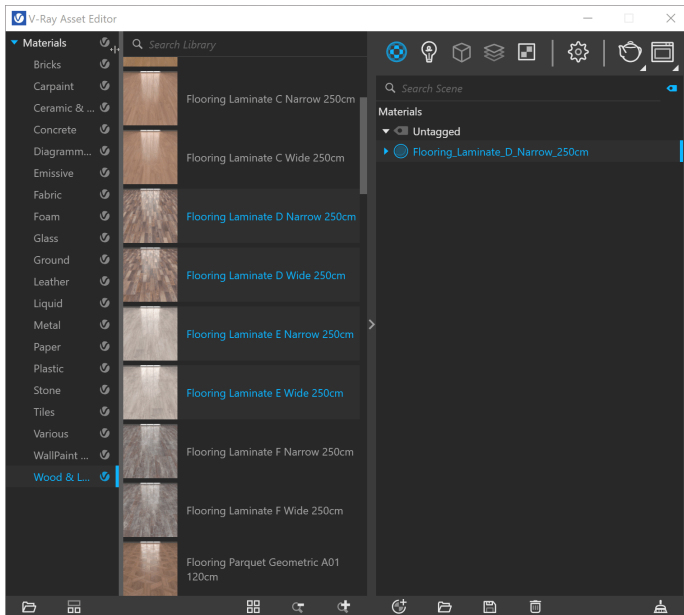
V-Ray Asset Editor

Materials
Bricks
Carpaint
Ceramic & ...
Concrete
Diagramm...
Emissive
Fabric
Foam
Glass
Ground
Leather
Liquid
Metal
Paper
Plastic
Stone
Tiles
Various
WallPaint ...
Wood & L...

Search Library

Flooring Laminate C Narrow 250cm
Flooring Laminate C Wide 250cm
Flooring Laminate D Narrow 250cm
Flooring Laminate D Wide 250cm
Flooring Laminate E Narrow 250cm
Flooring Laminate E Wide 250cm
Flooring Laminate F Narrow 250cm
Flooring Laminate F Wide 250cm
Flooring Parquet Geometric A01 120cm

Search Scene

Materials
Untagged
Flooring_Laminate_D_Narrow_250cm